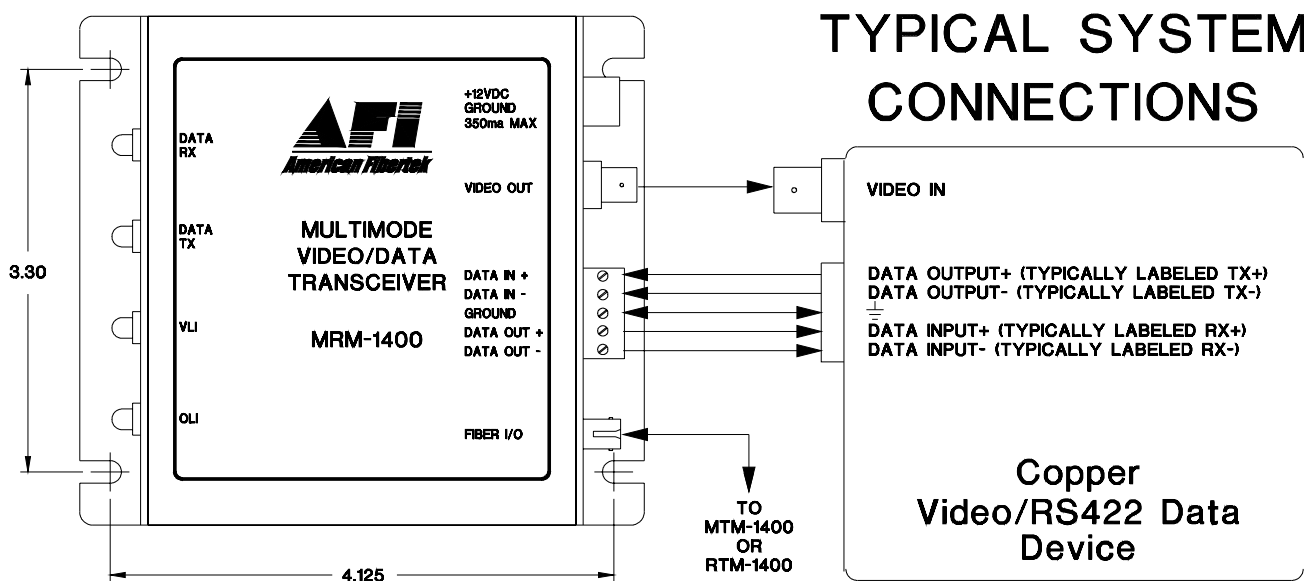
TYPICAL SYSTEM CONNECTIONS

3.30

DATA RX

DATA TX

VLI

OLI

AFI
American Fibertek

MULTIMODE VIDEO/DATA TRANSCEIVER

MRM-1400

+12VDC
GROUND
350ma MAX

VIDEO OUT

DATA IN +
DATA IN -
GROUND
DATA OUT +
DATA OUT -

FIBER I/O

4.125

TO
MTM-1400
OR
RTM-1400

VIDEO IN

DATA OUTPUT+ (TYPICALLY LABELED TX+)
DATA OUTPUT- (TYPICALLY LABELED TX-)
DATA INPUT+ (TYPICALLY LABELED RX+)
DATA INPUT- (TYPICALLY LABELED RX-)

Copper
Video/RS422 Data
Device